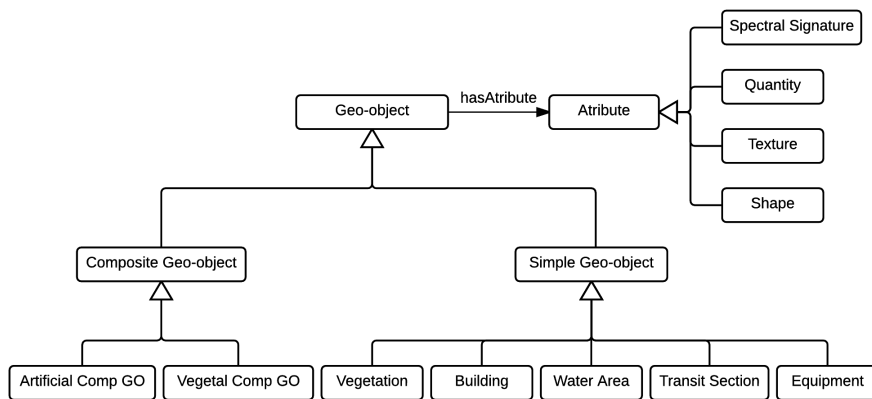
Spectral Signature

hasAtribute

Geo-object

Atribute

Quantity

Texture

Shape

Composite Geo-object

Simple Geo-object

Artificial Comp GO

Vegetal Comp GO

Vegetation

Building

Water Area

Transit Section

Equipment